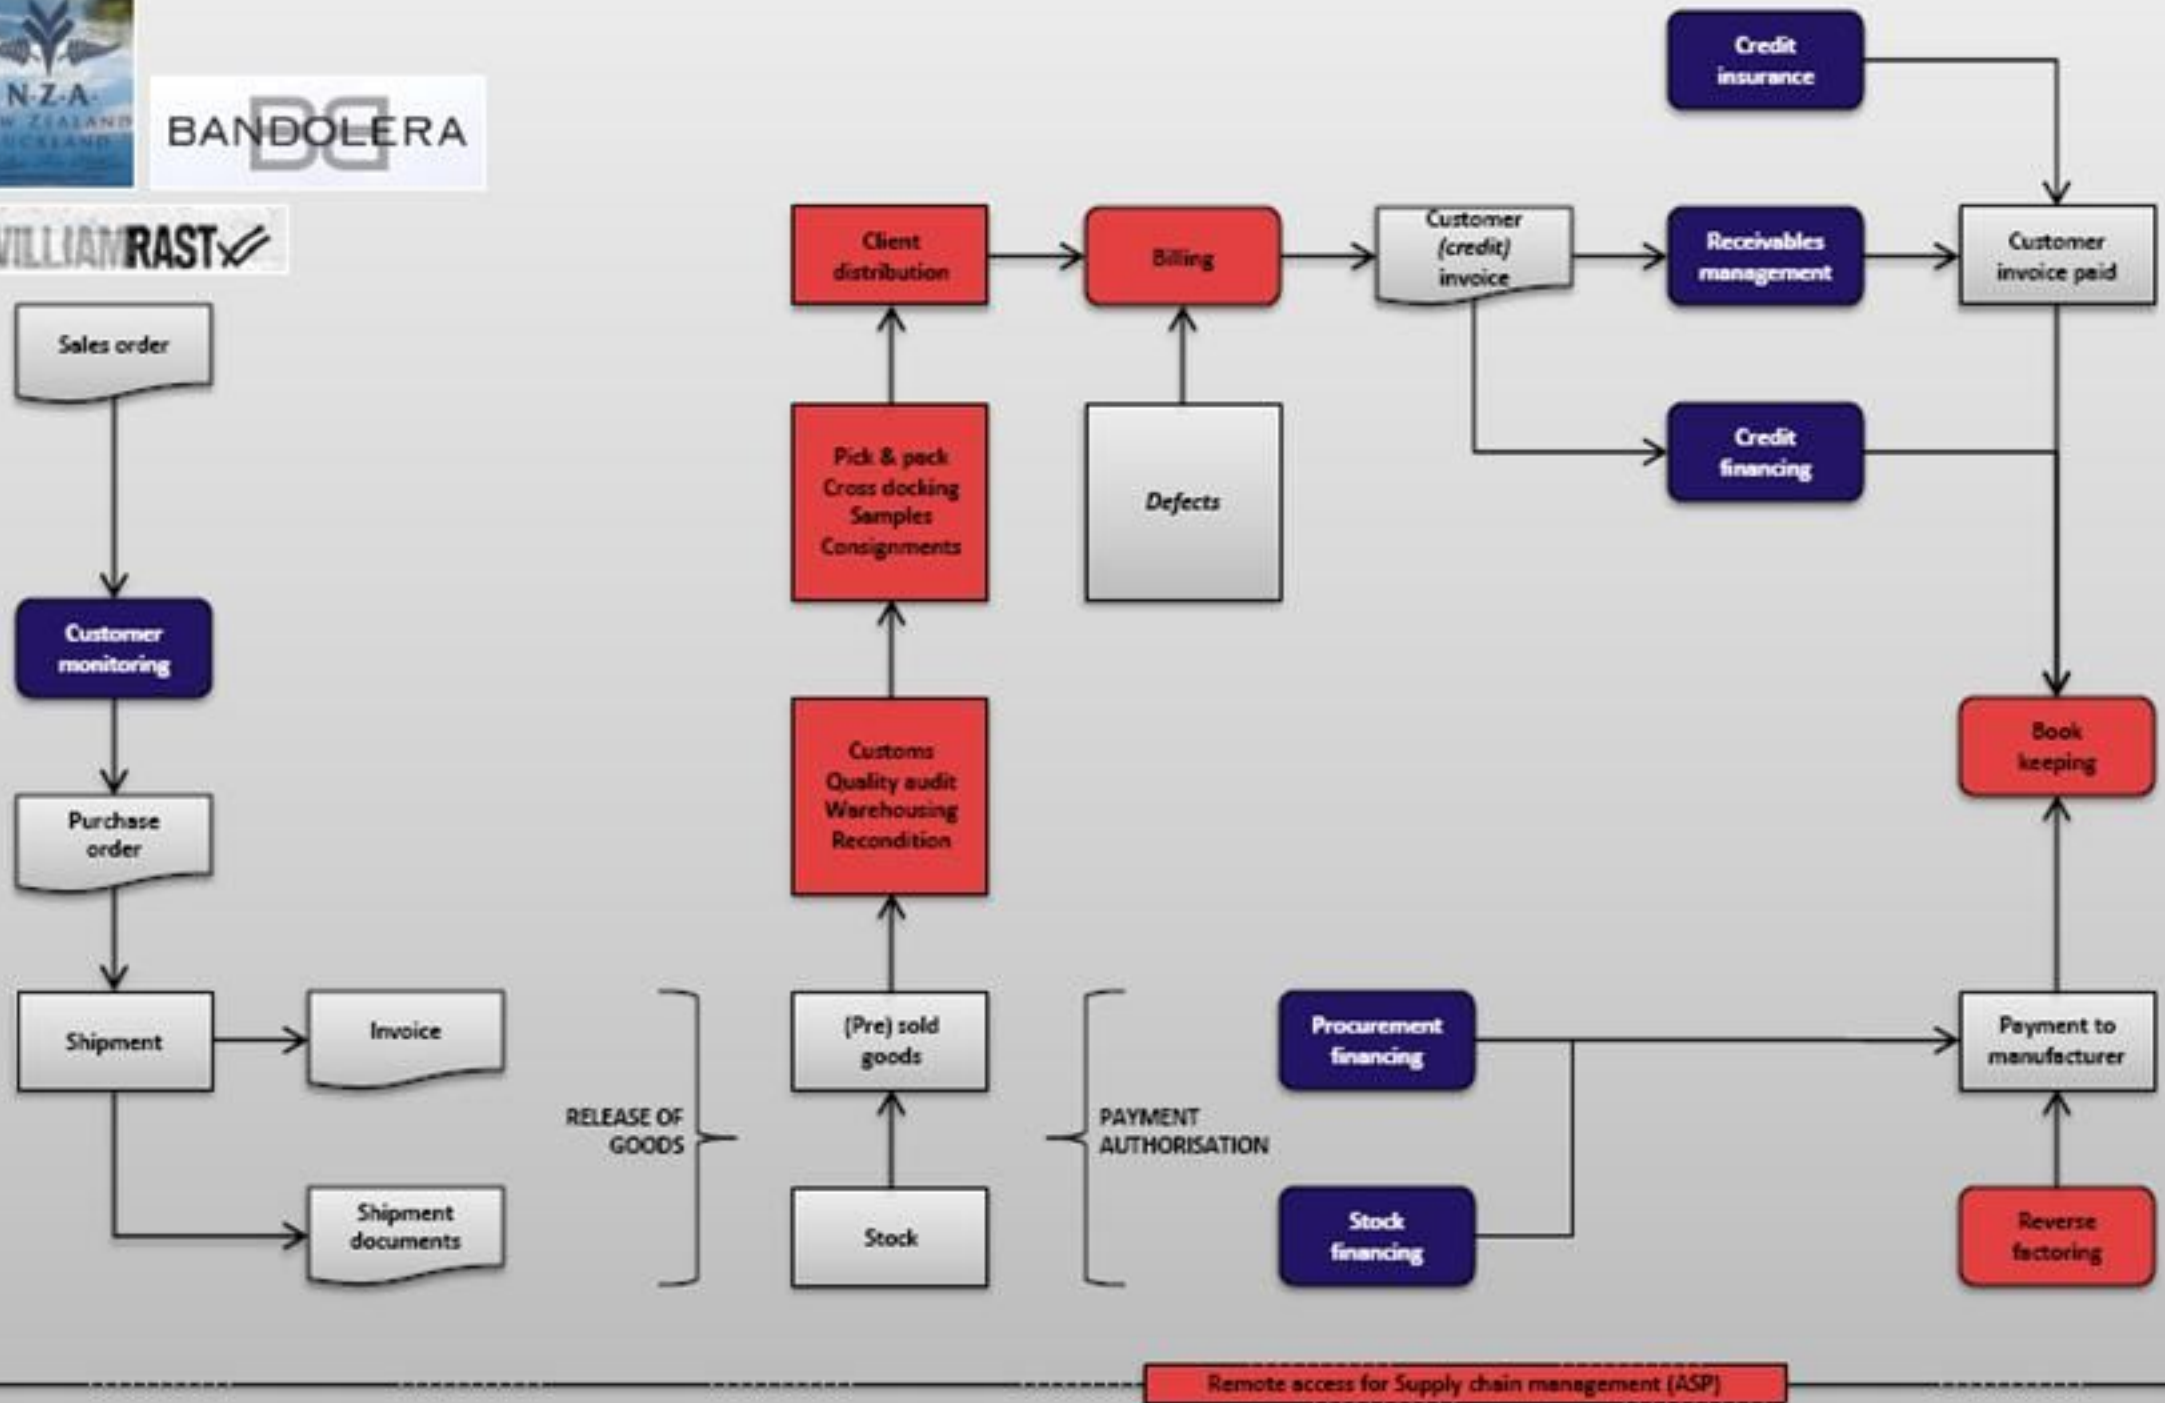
N·Z·A·
W ZEALAND
CKLAND

BANDOLERA

WILLIAMRAST

Credit insurance

Client distribution

Billing

Customer (credit) invoice

Receivables management

Customer invoice paid

Sales order

Pick & pack
Cross docking
Samples
Consignments

Defects

Credit financing

Customer monitoring

Book keeping

Customs
Quality audit
Warehousing
Recondition

Purchase order

Shipment

Invoice

RELEASE OF GOODS

(Pre) sold goods

PAYMENT AUTHORISATION

Procurement financing

Payment to manufacturer

Shipment documents

Stock

Stock financing

Reverse factoring

Remote access for Supply chain management (ASP)